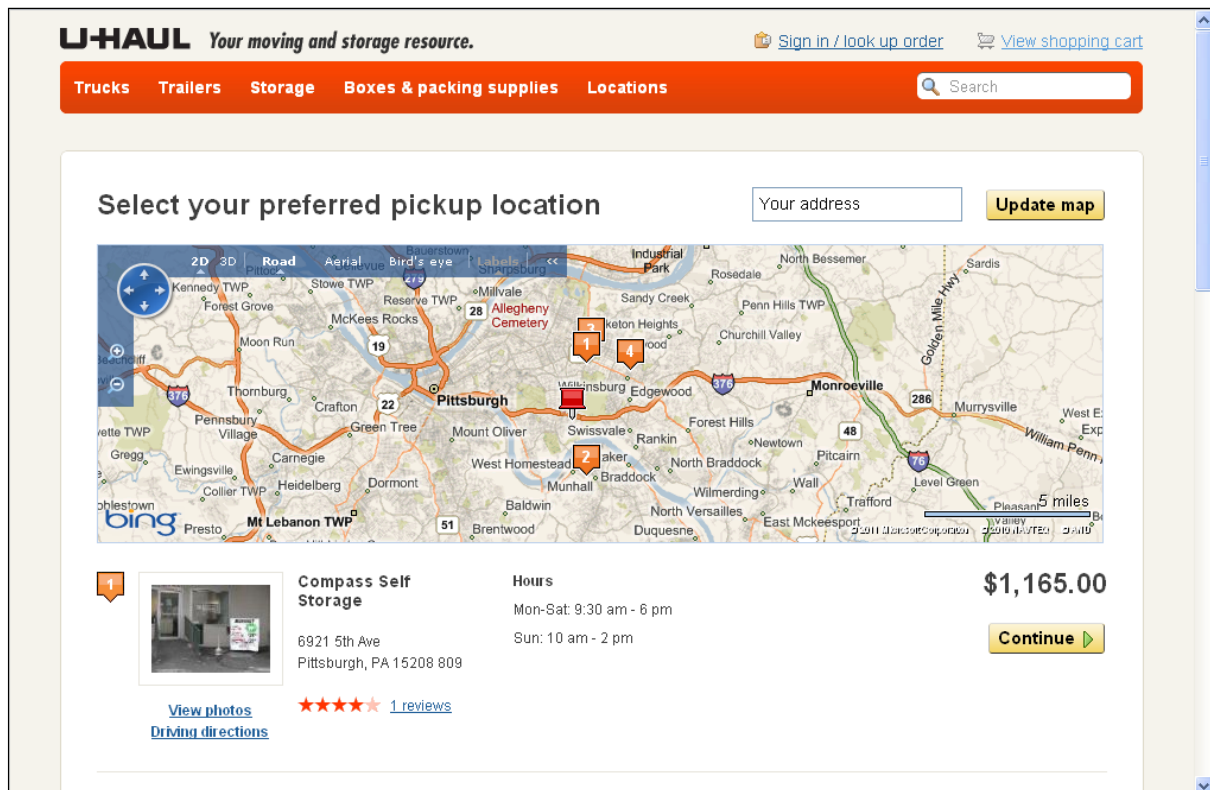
U-HAUL Your moving and storage resource.

Sign in / look up order

View shopping cart

Trucks Trailers Storage Boxes & packing supplies Locations

Search

Select your preferred pickup location

Your address

Update map

2D 3D Road Aerial Bird's eye Labels <<

Bauerstown Industrial Park Rosedale North Bessemer Sardis Kennedy TWP Bellevue Stowe TWP Millvale Sandy Creek Penn Hills TWP Forest Grove Reserve TWP Allegheny Cemetery McKees Rocks 28 Blackton Heights Churchill Valley Moon Run 19 Golden Mile Hwy 279 Thornburg Pittsburgh Wilkinsburg Edgewood 376 Monroeville 376 Crafton 22 286 Murrysville Pennsbury Village Forest Hills West E Exp Green Tree Mount Oliver Swissvale Rankin Newtown William Penn H Gregg Carnegie 48 Ewingsville West Homestead Baker North Braddock Pitcairn Collier TWP Heidelberg Dormont Munhall Braddock 76 Level Green Wilmerding Wall Baldwin Trafford Pleasant Valley Mt Lebanon TWP 51 Brentwood North Versailles East Mckeesport Presto Duquesne 5 miles bing © 2011 Microsoft Corporation © 2010 NAVTEQ © AND

1 2 3 4

1

Compass Self Storage

6921 5th Ave
Pittsburgh, PA 15208 809

View photos
Driving directions

Hours
Mon-Sat: 9:30 am - 6 pm
Sun: 10 am - 2 pm

1 reviews

$1,165.00

Continue